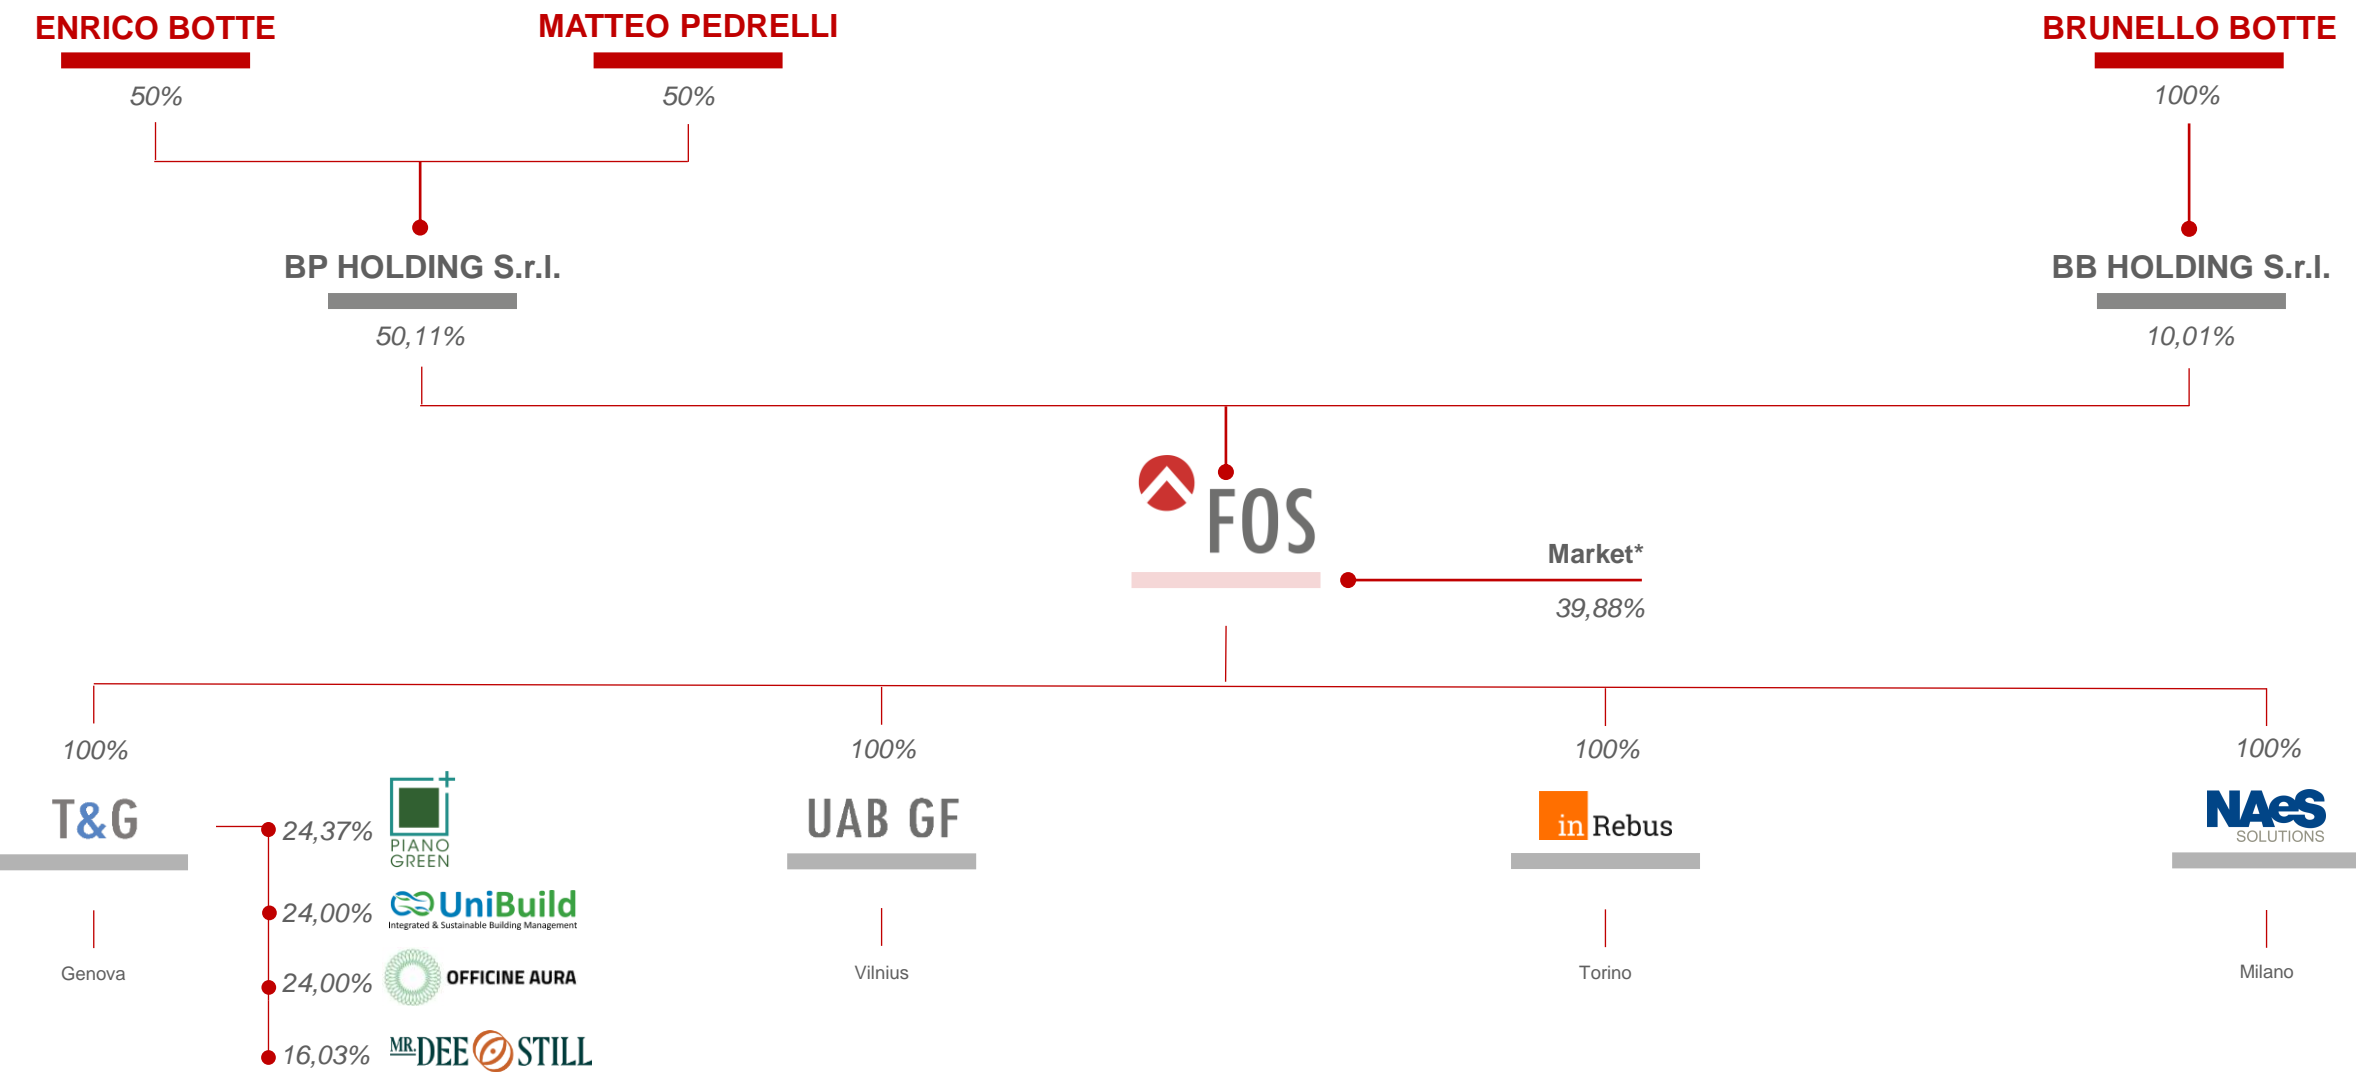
ENRICO BOTTE
50%

MATTEO PEDRELLI
50%

BRUNELLO BOTTE
100%

BP HOLDING S.r.l.
50,11%

BB HOLDING S.r.l.
10,01%

FOS

Market*
39,88%

100%
T&G
Genova

24,37% PIANO GREEN
24,00% UniBuild Integrated & Sustainable Building Management
24,00% OFFICINE AURA
16,03% MR. DEE STILL

100%
UAB GF
Vilnius

100%
in Rebus
Torino

100%
NAeS SOLUTIONS
Milano